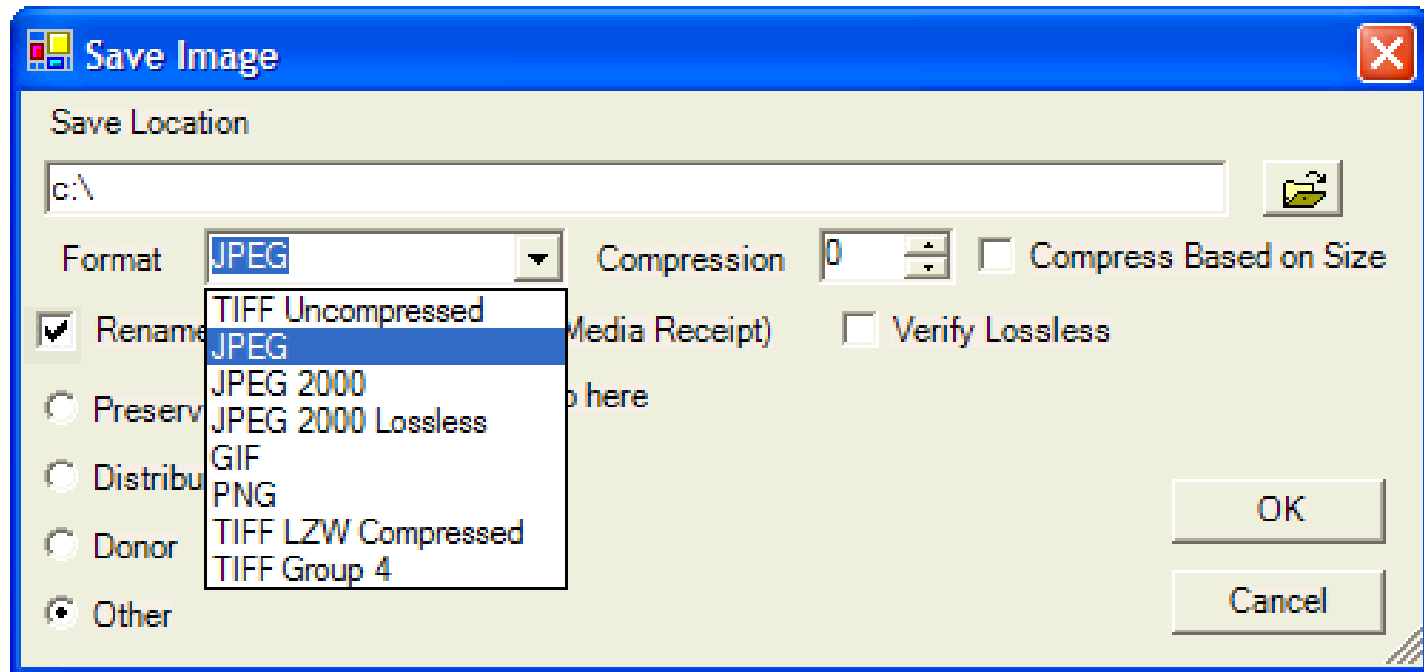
Save Image

Save Location

c:\

Format JPEG

Compression 0

Compress Based on Size

TIFF Uncompressed
JPEG
JPEG 2000
JPEG 2000 Lossless
GIF
PNG
TIFF LZW Compressed
TIFF Group 4

Rename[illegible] Media Receipt)

Verify Lossless

Preserv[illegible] here

Distribu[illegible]

Donor

Other

OK

Cancel